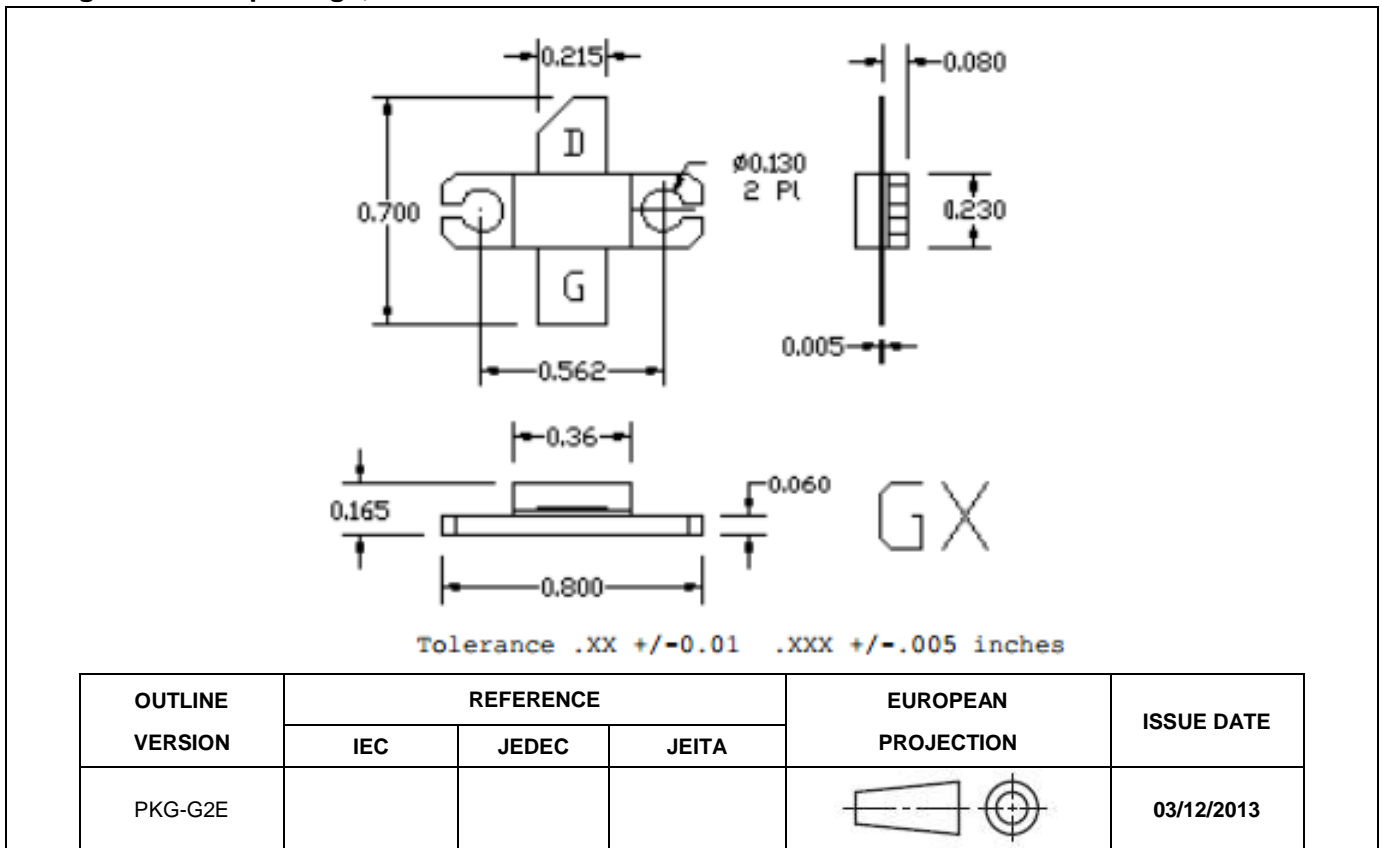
0.215

0.080

D

ø0.130
2 Pl

0.700

0.230

G

0.005

0.562

0.36

0.165

0.060

GX

0.800

Tolerance .XX +/-0.01 .XXX +/-.005 inches

| OUTLINE VERSION | REFERENCE | | | EUROPEAN PROJECTION | ISSUE DATE |
|---|---|---|---|---|---|
| | IEC | JEDEC | JEITA | | |
| PKG-G2E | | | | | 03/12/2013 |